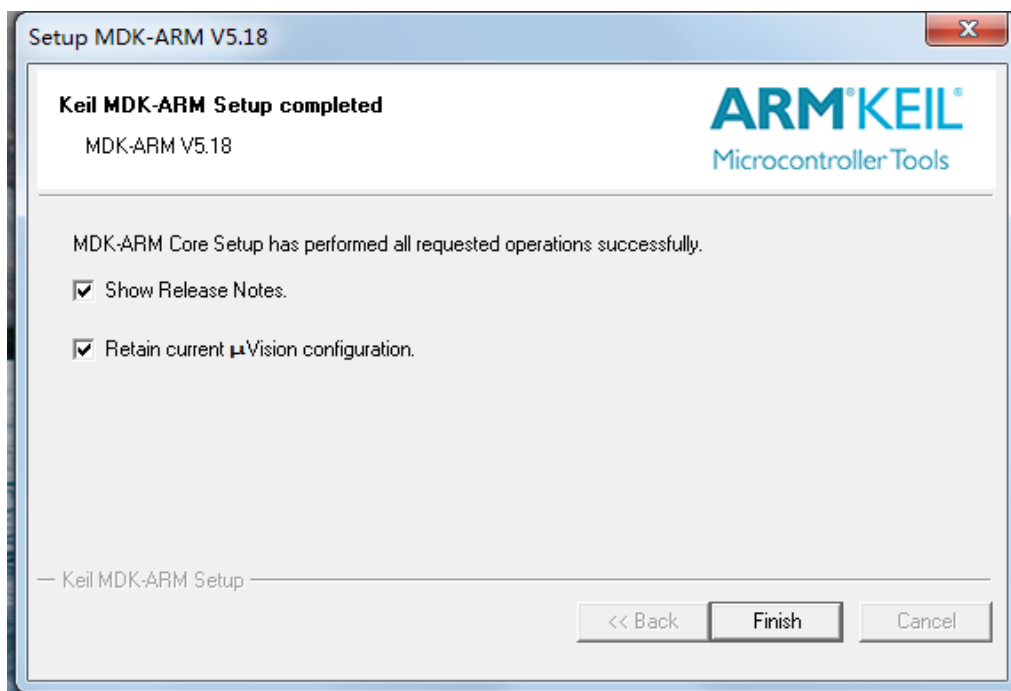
Setup MDK-ARM V5.18

Keil MDK-ARM Setup completed

MDK-ARM V5.18

ARM KEIL
Microcontroller Tools

MDK-ARM Core Setup has performed all requested operations successfully.

Show Release Notes.

Retain current µVision configuration.

Keil MDK-ARM Setup

<< Back
Finish
Cancel